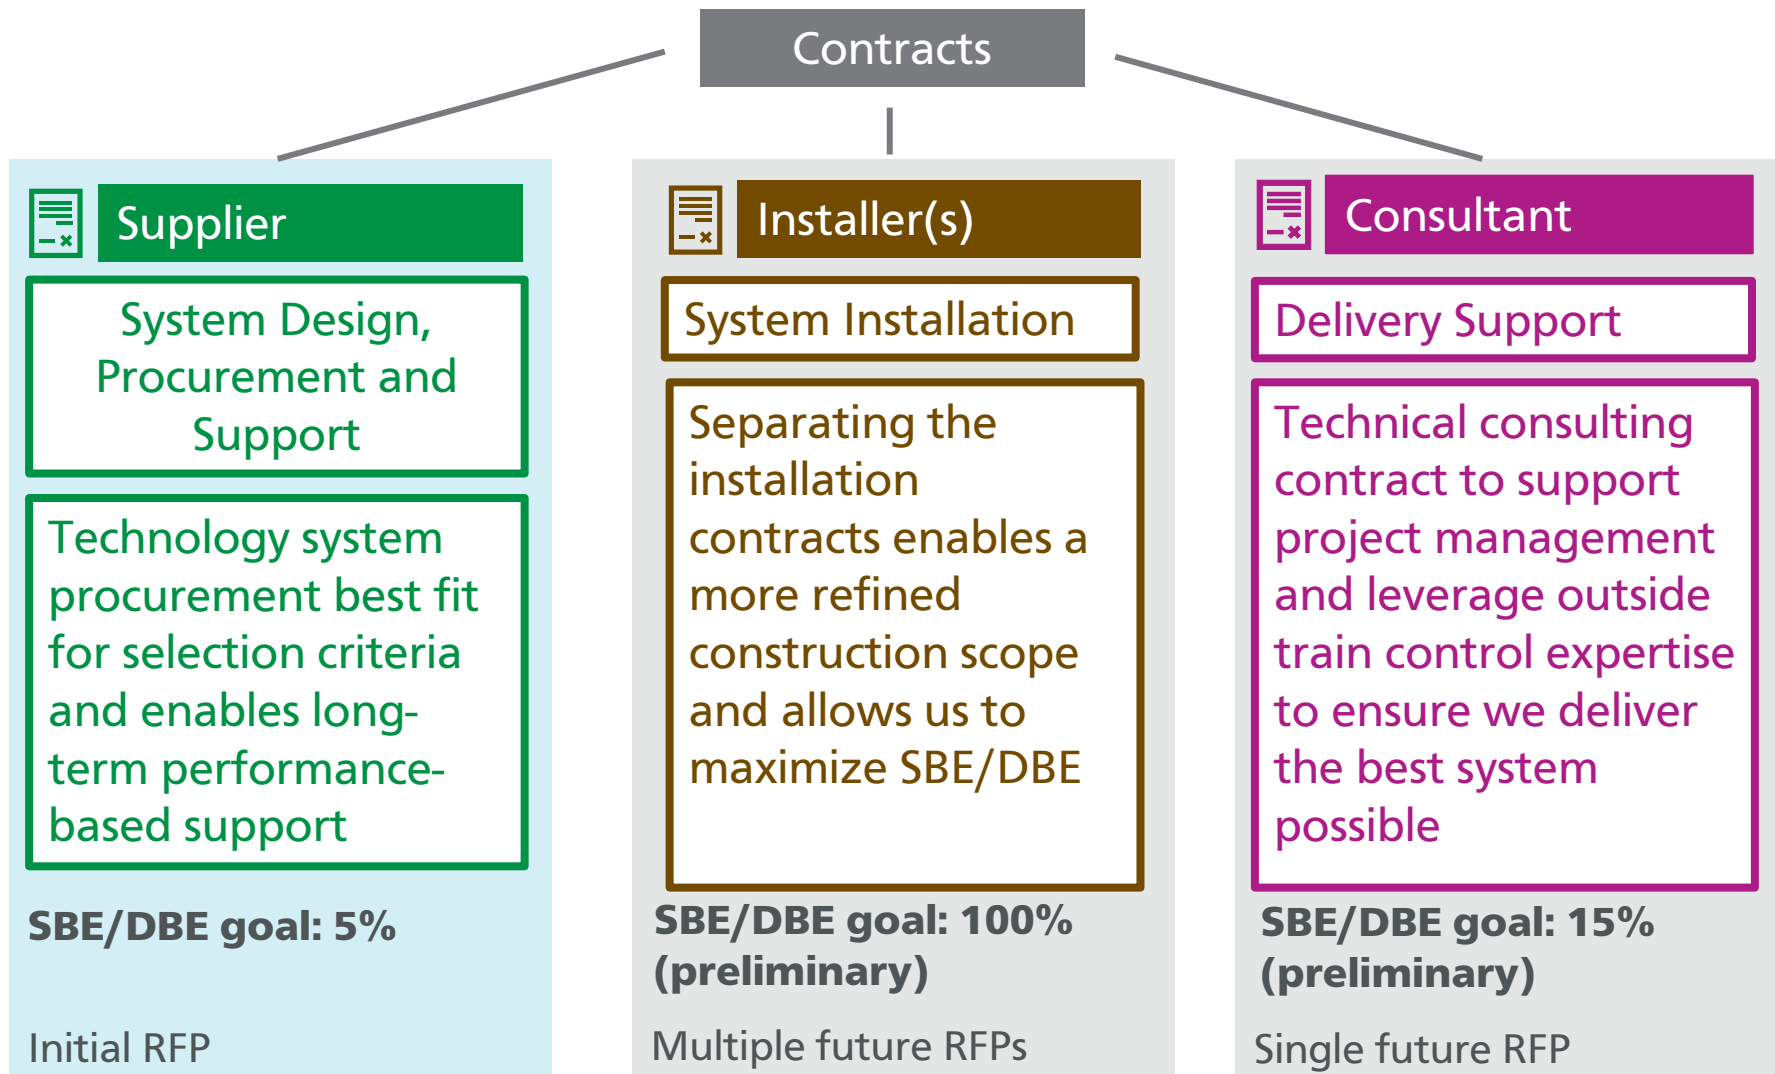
Contracts

Supplier

System Design, Procurement and Support

Technology system procurement best fit for selection criteria and enables long-term performance-based support

**SBE/DBE goal: 5%**

Initial RFP

Installer(s)

System Installation

Separating the installation contracts enables a more refined construction scope and allows us to maximize SBE/DBE

**SBE/DBE goal: 100% (preliminary)**

Multiple future RFPs

Consultant

Delivery Support

Technical consulting contract to support project management and leverage outside train control expertise to ensure we deliver the best system possible

**SBE/DBE goal: 15% (preliminary)**

Single future RFP